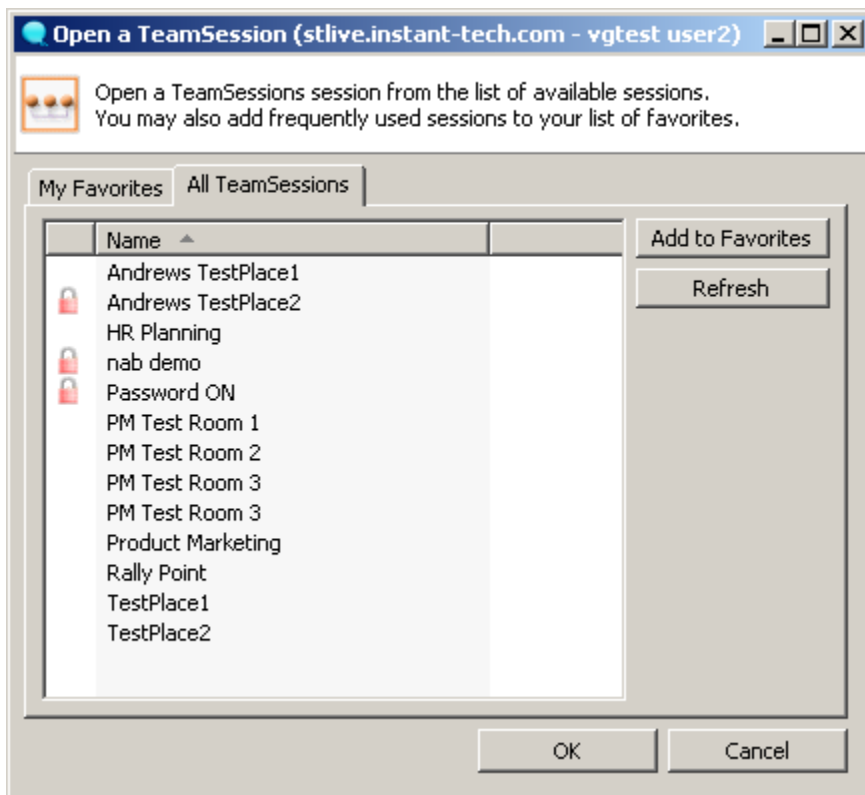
Open a TeamSession (stlive.instant-tech.com - vgtest user2)

Open a TeamSessions session from the list of available sessions.
You may also add frequently used sessions to your list of favorites.

My Favorites | All TeamSessions

Name

Andrews TestPlace1
Andrews TestPlace2
HR Planning
nab demo
Password ON
PM Test Room 1
PM Test Room 2
PM Test Room 3
PM Test Room 3
Product Marketing
Rally Point
TestPlace1
TestPlace2

Add to Favorites
Refresh

OK
Cancel